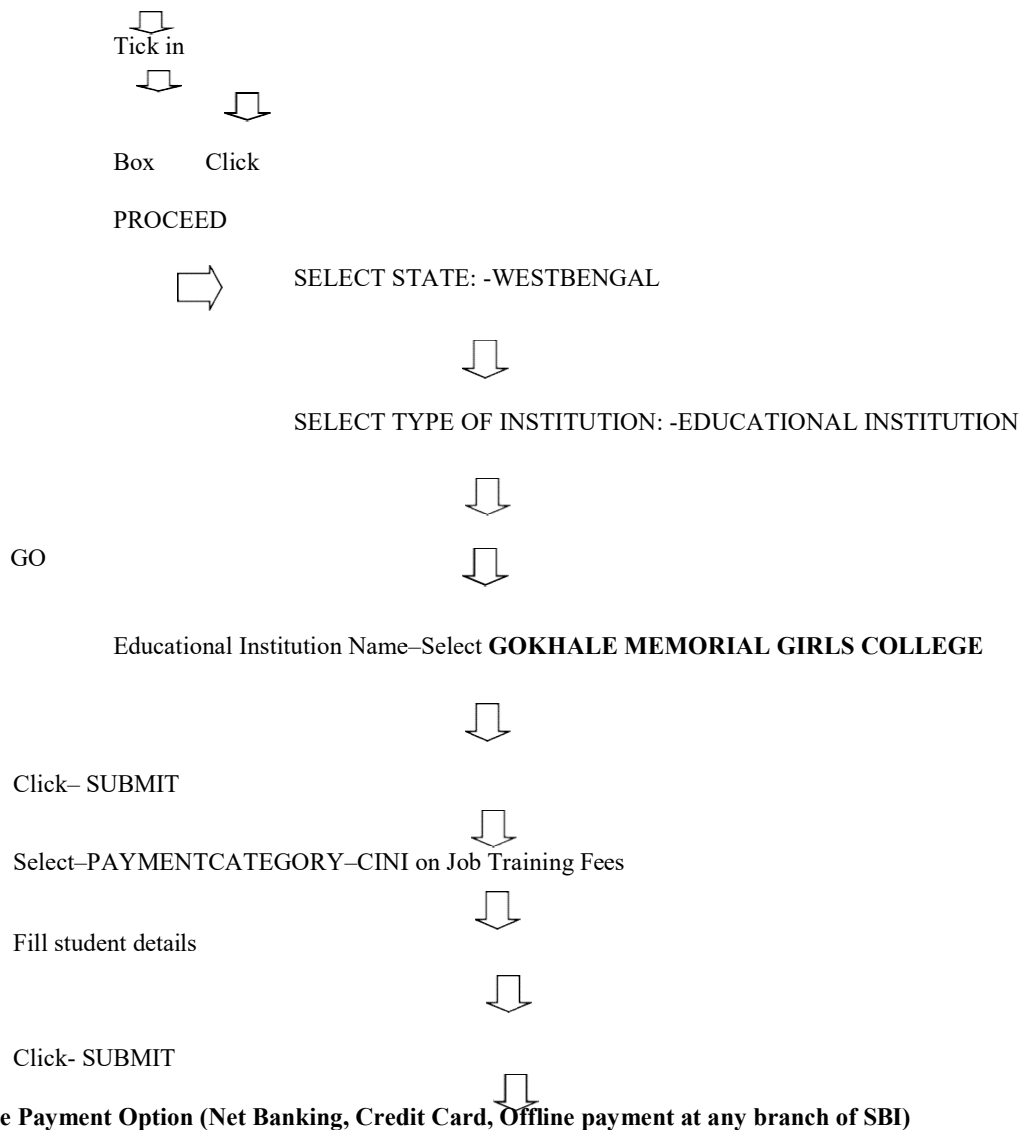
Tick in

Box Click

PROCEED

SELECT STATE: -WESTBENGAL

SELECT TYPE OF INSTITUTION: -EDUCATIONAL INSTITUTION

GO

Educational Institution Name–Select **GOKHALE MEMORIAL GIRLS COLLEGE**

Click– SUBMIT

Select–PAYMENTCATEGORY–CINI on Job Training Fees

Fill student details

Click- SUBMIT

**e Payment Option (Net Banking, Credit Card, Offline payment at any branch of SBI)**